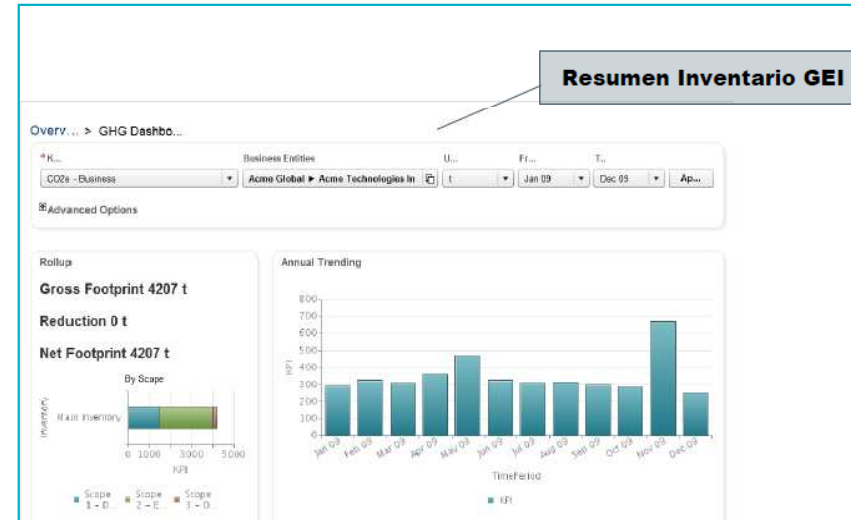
Resumen Inventario GEI

Overv... > GHG Dashbo...

*K... | Business Entities | U... | Fr... | T...

CO2e - Business | Acme Global ► Acme Technologies In | t | Jan 09 | Dec 09 | Ap...

⊞Advanced Options

Rollup

Gross Footprint 4207 t

Reduction 0 t

Net Footprint 4207 t

By Scope

Inventory

Main Inventory

0 1000 3000 5000

KPI

Scope 1 - D... Scope 2 - E... Scope 3 - O...

Annual Trending

800
700
600
500
400
300
200
100
0

KPI

Jan 09 Feb 09 Mar 09 Apr 09 May 09 Jun 09 Jul 09 Aug 09 Sep 09 Oct 09 Nov 09 Dec 09

TimePeriod

KPI